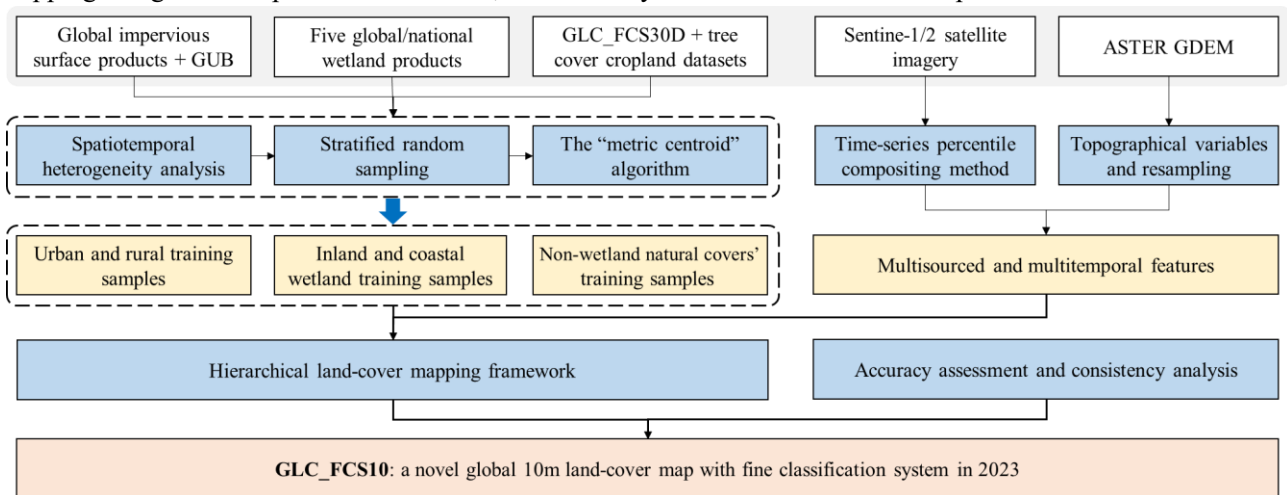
Global impervious surface products + GUB

Five global/national wetland products

GLC_FCS30D + tree cover cropland datasets

Sentine-1/2 satellite imagery

ASTER GDEM

Spatiotemporal heterogeneity analysis

Stratified random sampling

The “metric centroid” algorithm

Time-series percentile compositing method

Topographical variables and resampling

Urban and rural training samples

Inland and coastal wetland training samples

Non-wetland natural covers' training samples

Multisourced and multitemporal features

Hierarchical land-cover mapping framework

Accuracy assessment and consistency analysis

**GLC_FCS10**: a novel global 10m land-cover map with fine classification system in 2023